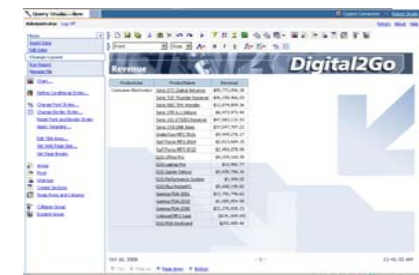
Query Studio

Administrator Log Off

Menu
Insert Data
Edit Data
Change Layout
Run Report
Manage File

Chart...

Define Conditional Styles...

Change Font Styles...
Change Border Styles...
Reset Font and Border Styles
Apply Template...

Edit Title Area...
Set Web Page Size...
Set Page Breaks

Group
Pivot
Intersect
Create Sections
Swap Rows and Columns

Collapse Group
Expand Group

Revenue

Digital2Go

| Production | Product Name | Revenue |
|---|---|---|
| Consumer Electronics | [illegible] | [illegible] |
| | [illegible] | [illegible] |
| | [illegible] | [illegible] |
| | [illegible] | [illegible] |
| | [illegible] | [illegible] |
| | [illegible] | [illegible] |
| | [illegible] | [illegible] |
| | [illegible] | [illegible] |
| | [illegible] | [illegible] |
| | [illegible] | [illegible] |
| | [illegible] | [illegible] |
| | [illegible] | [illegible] |
| | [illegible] | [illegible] |
| | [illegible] | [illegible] |
| | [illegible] | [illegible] |
| | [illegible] | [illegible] |
| | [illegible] | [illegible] |
| | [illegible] | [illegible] |
| | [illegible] | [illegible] |
| | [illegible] | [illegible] |

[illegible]

Page down Bottom